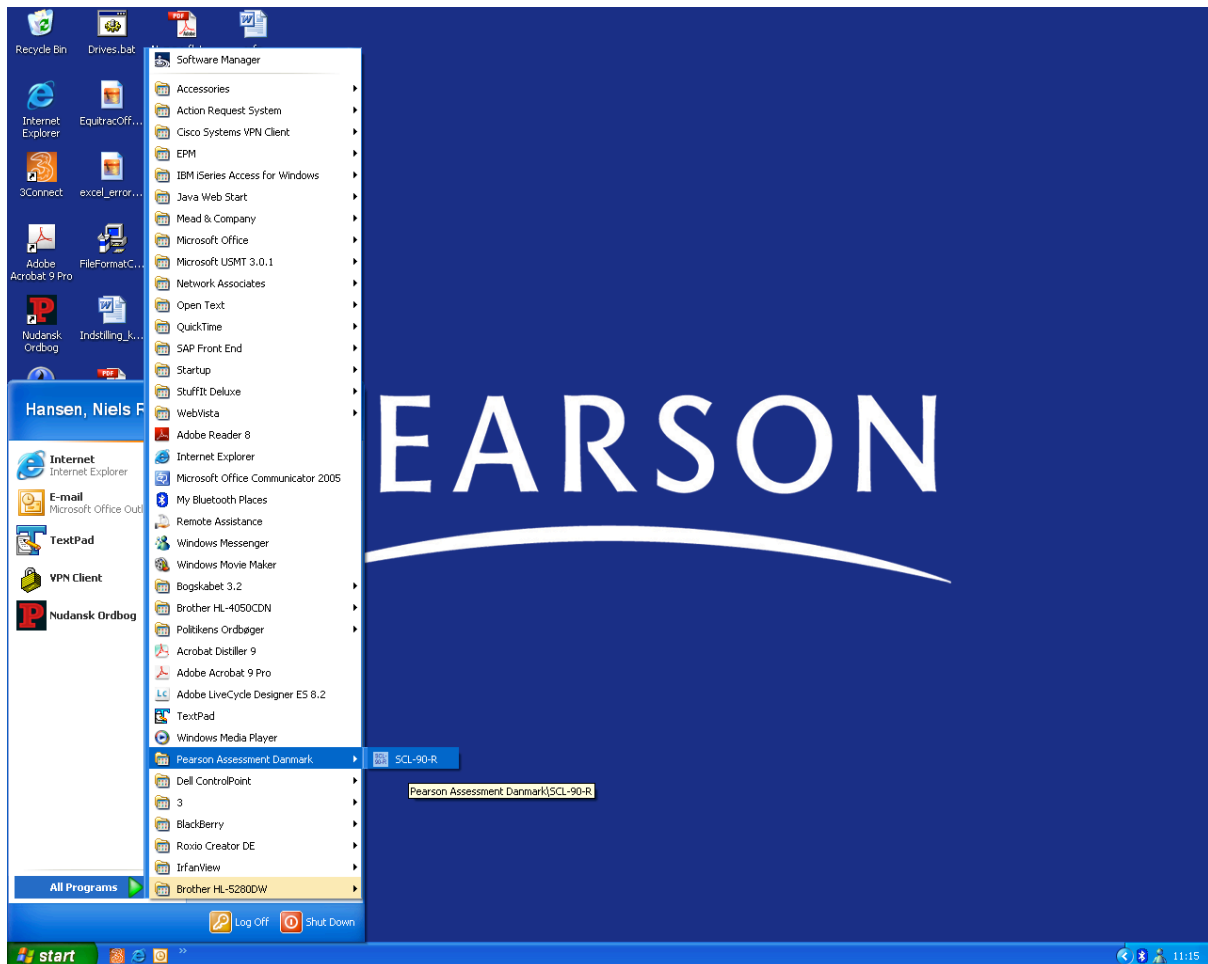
Recycle Bin
Drives.bat
Internet Explorer
EquitracOff...
3Connect
excel_error...
Adobe Acrobat 9 Pro
FileFormatC...
Nudansk Ordbog
Indstilling_k...

Software Manager
Accessories
Action Request System
Cisco Systems VPN Client
EPM
IBM iSeries Access for Windows
Java Web Start
Mead & Company
Microsoft Office
Microsoft USMT 3.0.1
Network Associates
Open Text
QuickTime
SAP Front End
Startup
StuffIt Deluxe
WebVista
Adobe Reader 8
Internet Explorer
Microsoft Office Communicator 2005
My Bluetooth Places
Remote Assistance
Windows Messenger
Windows Movie Maker
Bogskabet 3.2
Brother HL-4050CDN
Politikens Ordbøger
Acrobat Distiller 9
Adobe Acrobat 9 Pro
Adobe LiveCycle Designer ES 8.2
TextPad
Windows Media Player
Pearson Assessment Danmark
Dell ControlPoint
3
BlackBerry
Roxio Creator DE
IrfanView
Brother HL-5280DW

SCL-90-R
Pearson Assessment Danmark\SCL-90-R

Hansen, Niels F
Internet
Internet Explorer
E-mail
Microsoft Office Outl
TextPad
VPN Client
Nudansk Ordbog
All Programs

Log Off
Shut Down

EARSON

start
11:15